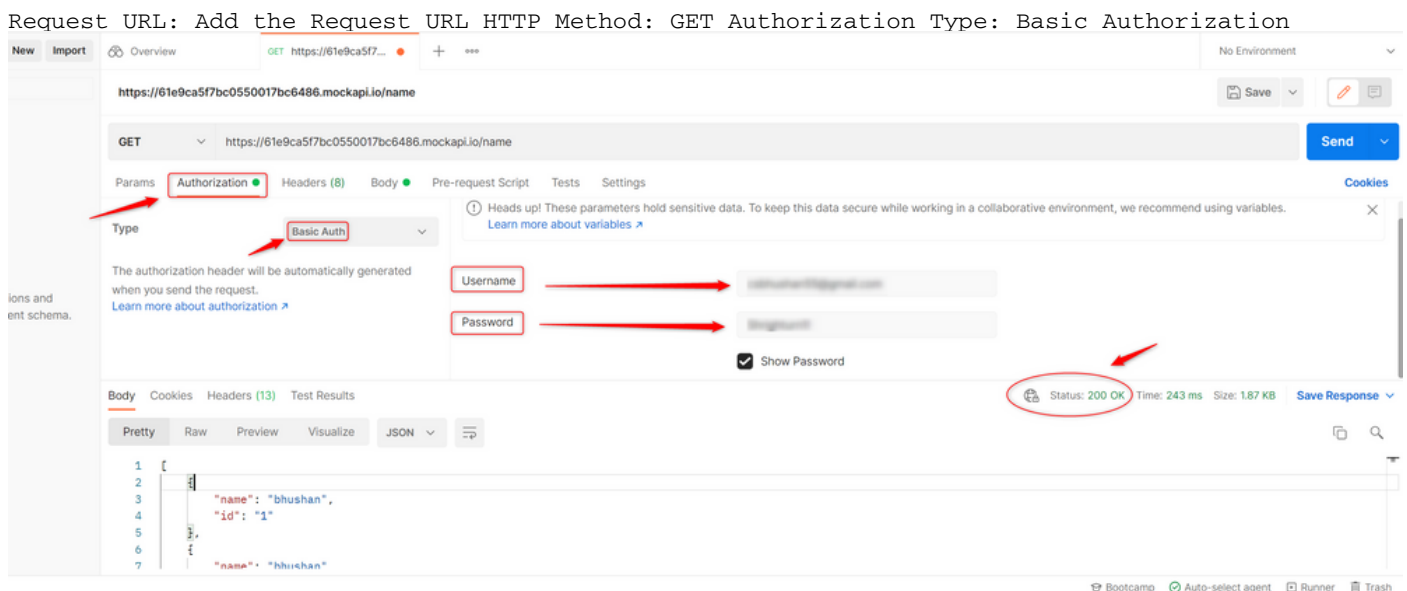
Request URL: Add the Request URL HTTP Method: GET Authorization Type: Basic Authorization

New Import Overview GET https://61e9ca5f7... + ooo No Environment

https://61e9ca5f7bc0550017bc6486.mockapi.io/name

Save

GET https://61e9ca5f7bc0550017bc6486.mockapi.io/name Send

Params Authorization Headers (8) Body Pre-request Script Tests Settings Cookies

Type Basic Auth

Heads up! These parameters hold sensitive data. To keep this data secure while working in a collaborative environment, we recommend using variables.
Learn more about variables ↗

The authorization header will be automatically generated when you send the request.
Learn more about authorization ↗

ions and
ent schema.

Username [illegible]

Password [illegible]

Show Password

Body Cookies Headers (13) Test Results Status: 200 OK Time: 243 ms Size: 1.87 KB Save Response

Pretty Raw Preview Visualize JSON

1 [
2 {
3 "name": "bhushan",
4 "id": "1"
5 },
6 {
7 "name": "bhushan"

Bootcamp Auto-select agent Runner Trash